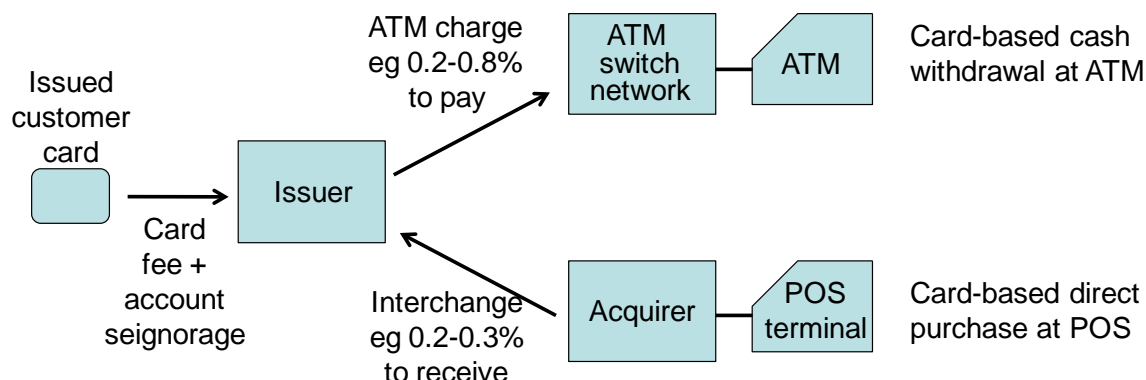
Issued customer card

Card fee + account seignorage

Issuer

ATM charge eg 0.2-0.8% to pay

ATM switch network

ATM

Card-based cash withdrawal at ATM

Interchange eg 0.2-0.3% to receive

Acquirer

POS terminal

Card-based direct purchase at POS